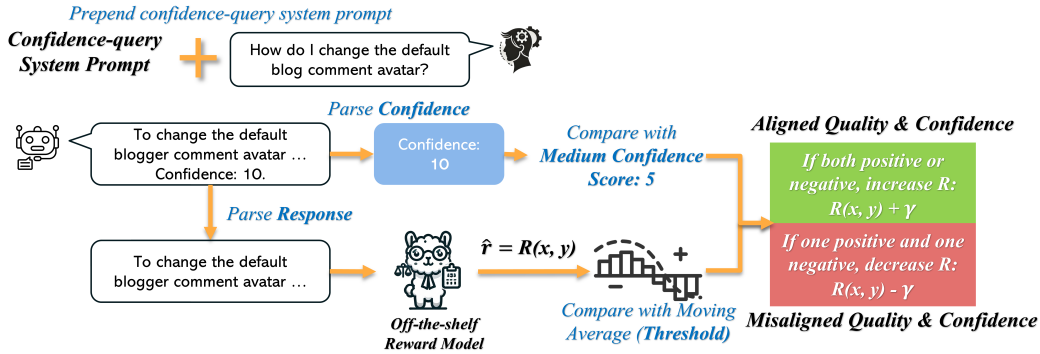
Prepend confidence-query system prompt

Confidence-query System Prompt

How do I change the default blog comment avatar?

Parse Confidence

To change the default blogger comment avatar … Confidence: 10.

Confidence: 10

Compare with Medium Confidence Score: 5

Aligned Quality & Confidence

If both positive or negative, increase R: $R(x, y) + \gamma$

Parse Response

To change the default blogger comment avatar …

$\hat{r} = R(x, y)$

+

−

If one positive and one negative, decrease R: $R(x, y) - \gamma$

Off-the-shelf Reward Model

Compare with Moving Average (Threshold)

Misaligned Quality & Confidence